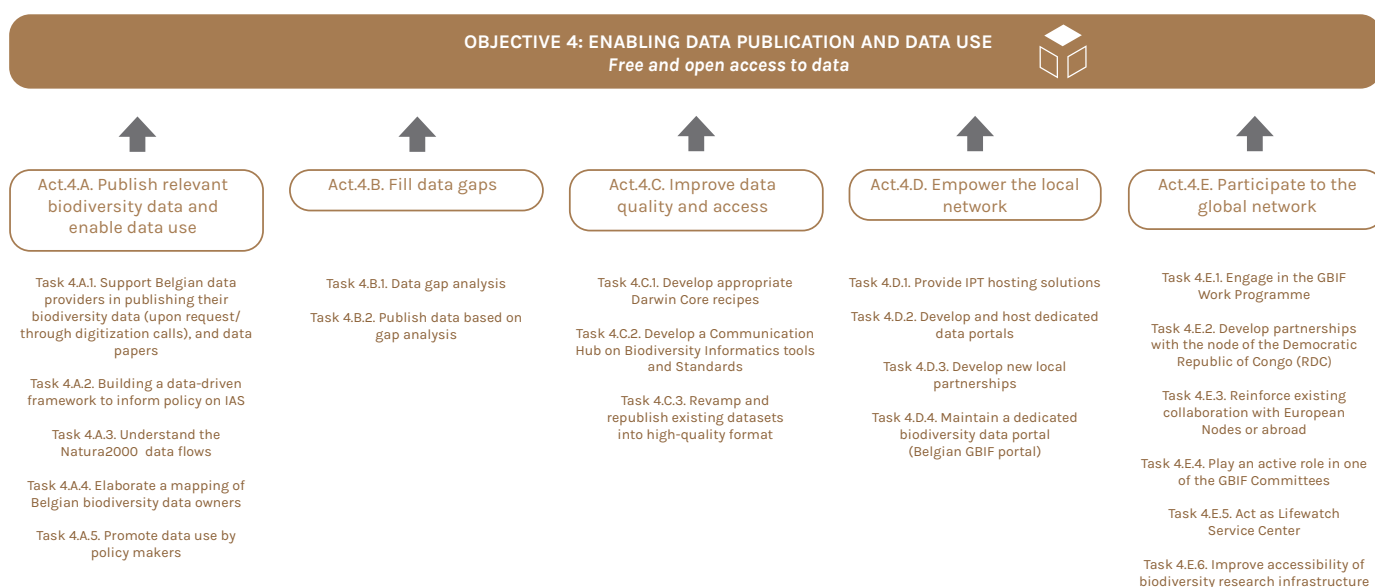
OBJECTIVE 4: ENABLING DATA PUBLICATION AND DATA USE
Free and open access to data

Act.4.A. Publish relevant biodiversity data and enable data use

Task 4.A.1. Support Belgian data providers in publishing their biodiversity data (upon request/ through digitization calls), and data papers

Task 4.A.2. Building a data-driven framework to inform policy on IAS

Task 4.A.3. Understand the Natura2000 data flows

Task 4.A.4. Elaborate a mapping of Belgian biodiversity data owners

Task 4.A.5. Promote data use by policy makers

Act.4.B. Fill data gaps

Task 4.B.1. Data gap analysis

Task 4.B.2. Publish data based on gap analysis

Act.4.C. Improve data quality and access

Task 4.C.1. Develop appropriate Darwin Core recipes

Task 4.C.2. Develop a Communication Hub on Biodiversity Informatics tools and Standards

Task 4.C.3. Revamp and republish existing datasets into high-quality format

Act.4.D. Empower the local network

Task 4.D.1. Provide IPT hosting solutions

Task 4.D.2. Develop and host dedicated data portals

Task 4.D.3. Develop new local partnerships

Task 4.D.4. Maintain a dedicated biodiversity data portal (Belgian GBIF portal)

Act.4.E. Participate to the global network

Task 4.E.1. Engage in the GBIF Work Programme

Task 4.E.2. Develop partnerships with the node of the Democratic Republic of Congo (RDC)

Task 4.E.3. Reinforce existing collaboration with European Nodes or abroad

Task 4.E.4. Play an active role in one of the GBIF Committees

Task 4.E.5. Act as Lifewatch Service Center

Task 4.E.6. Improve accessibility of biodiversity research infrastructure